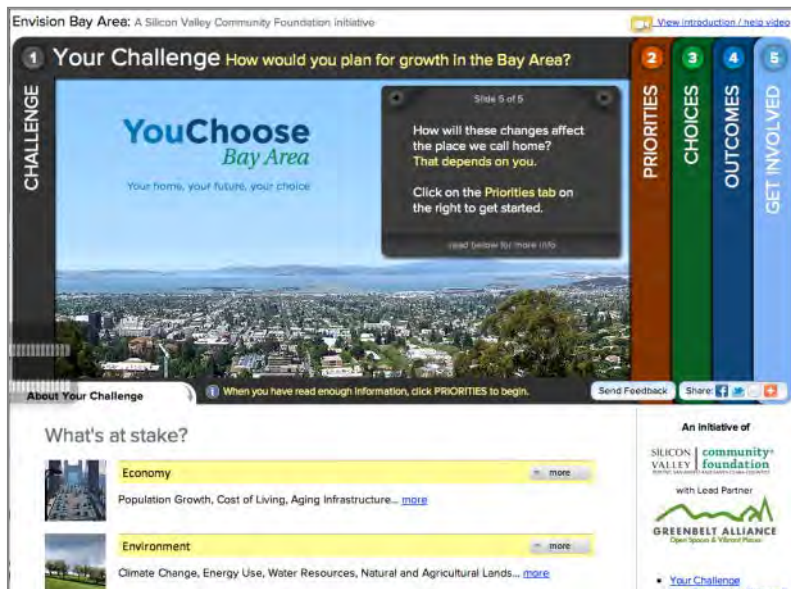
Envision Bay Area: A Silicon Valley Community Foundation initiative

View introduction / help video

1 Your Challenge How would you plan for growth in the Bay Area?

CHALLENGE

YouChoose Bay Area

Your home, your future, your choice

Slide 5 of 5

How will these changes affect the place we call home? That depends on you.

Click on the Priorities tab on the right to get started.

read below for more info

2 PRIORITIES

3 CHOICES

4 OUTCOMES

5 GET INVOLVED

About Your Challenge

When you have read enough information, click PRIORITIES to begin.

Send Feedback

Share:

What's at stake?

Economy

more

Population Growth, Cost of Living, Aging Infrastructure... more

Environment

more

Climate Change, Energy Use, Water Resources, Natural and Agricultural Lands... more

An initiative of

SILICON VALLEY community foundation

with Lead Partner

GREENBELT ALLIANCE

Open Spaces & Vibrant Places

Your Challenge